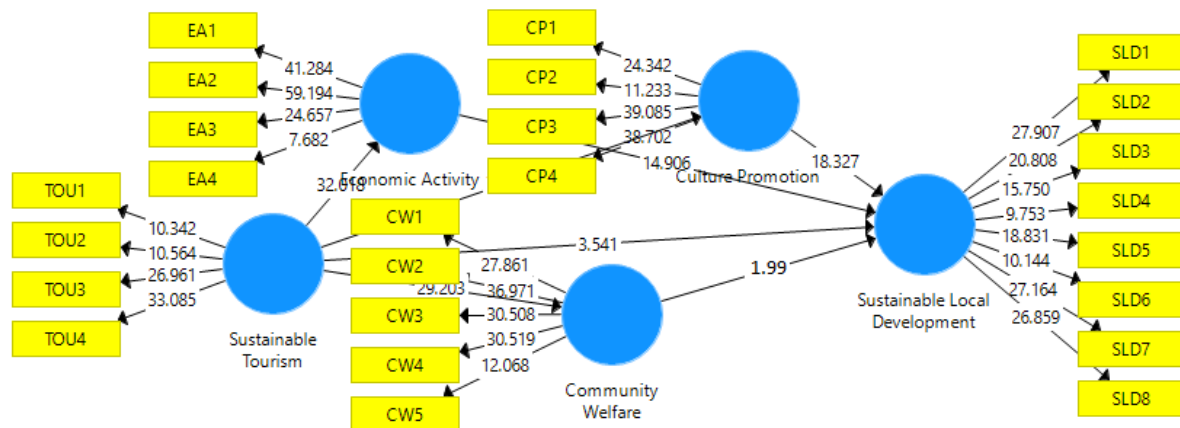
EA1
EA2
EA3
EA4
41.284
59.194
24.657
7.682
Economic Activity
32.018
CP1
CP2
CP3
CP4
24.342
11.233
39.085
38.702
Culture Promotion
14.906
18.327
TOU1
TOU2
TOU3
TOU4
10.342
10.564
26.961
33.085
Sustainable Tourism
CW1
CW2
CW3
CW4
CW5
3.541
27.861
29.203
36.971
30.508
30.519
12.068
Community Welfare
1.99
Sustainable Local Development
27.907
20.808
15.750
9.753
18.831
10.144
27.164
26.859
SLD1
SLD2
SLD3
SLD4
SLD5
SLD6
SLD7
SLD8